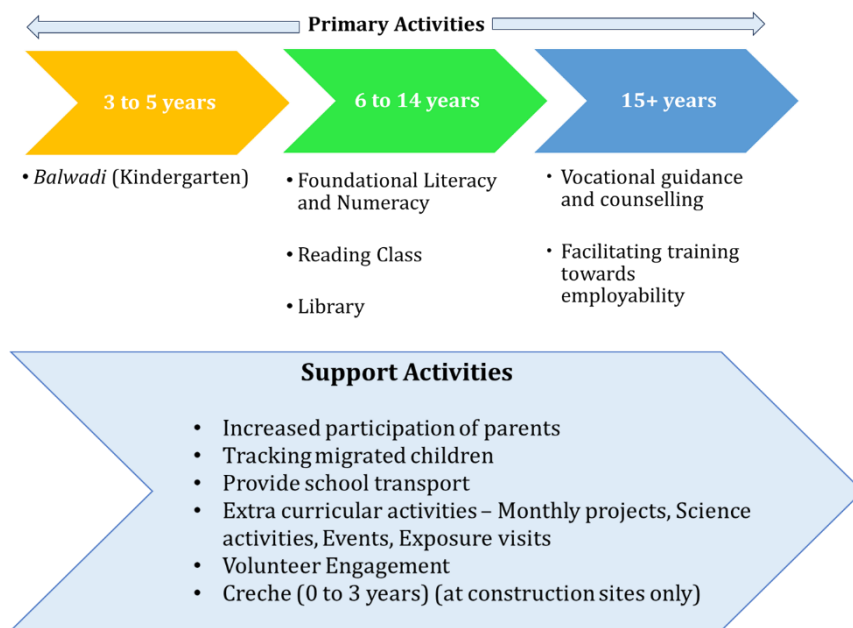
Primary Activities

3 to 5 years

6 to 14 years

15+ years

• Balwadi (Kindergarten)

• Foundational Literacy and Numeracy

• Reading Class

• Library

• Vocational guidance and counselling

• Facilitating training towards employability

Support Activities

• Increased participation of parents
• Tracking migrated children
• Provide school transport
• Extra curricular activities – Monthly projects, Science activities, Events, Exposure visits
• Volunteer Engagement
• Creche (0 to 3 years) (at construction sites only)